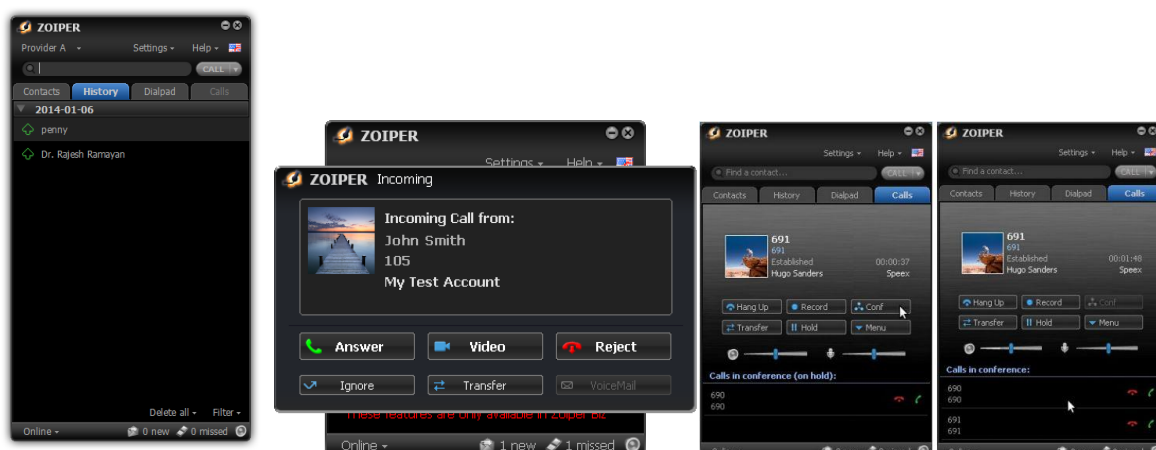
ZOIPER
Provider A
Settings
Help
CALL
Contacts
History
Dialpad
Calls
2014-01-06
penny
Dr. Rajesh Ramayan
Delete all
Filter
Online
0 new
0 missed

ZOIPER
Settings
Help
ZOIPER Incoming
Incoming Call from:
John Smith
105
My Test Account
Answer
Video
Reject
Ignore
Transfer
VoiceMail
These features are only available in Zoiper Biz
Online
1 new
1 missed

ZOIPER
Settings
Help
Find a contact...
CALL
Contacts
History
Dialpad
Calls
691
691
Established
Hugo Sanders
00:00:37
Speex
Hang Up
Record
Conf
Transfer
Hold
Menu
Calls in conference (on hold):
690
690

ZOIPER
Settings
Help
Find a contact...
CALL
Contacts
History
Dialpad
Calls
691
691
Established
Hugo Sanders
00:01:48
Speex
Hang Up
Record
Conf
Transfer
Hold
Menu
Calls in conference:
690
690
691
691